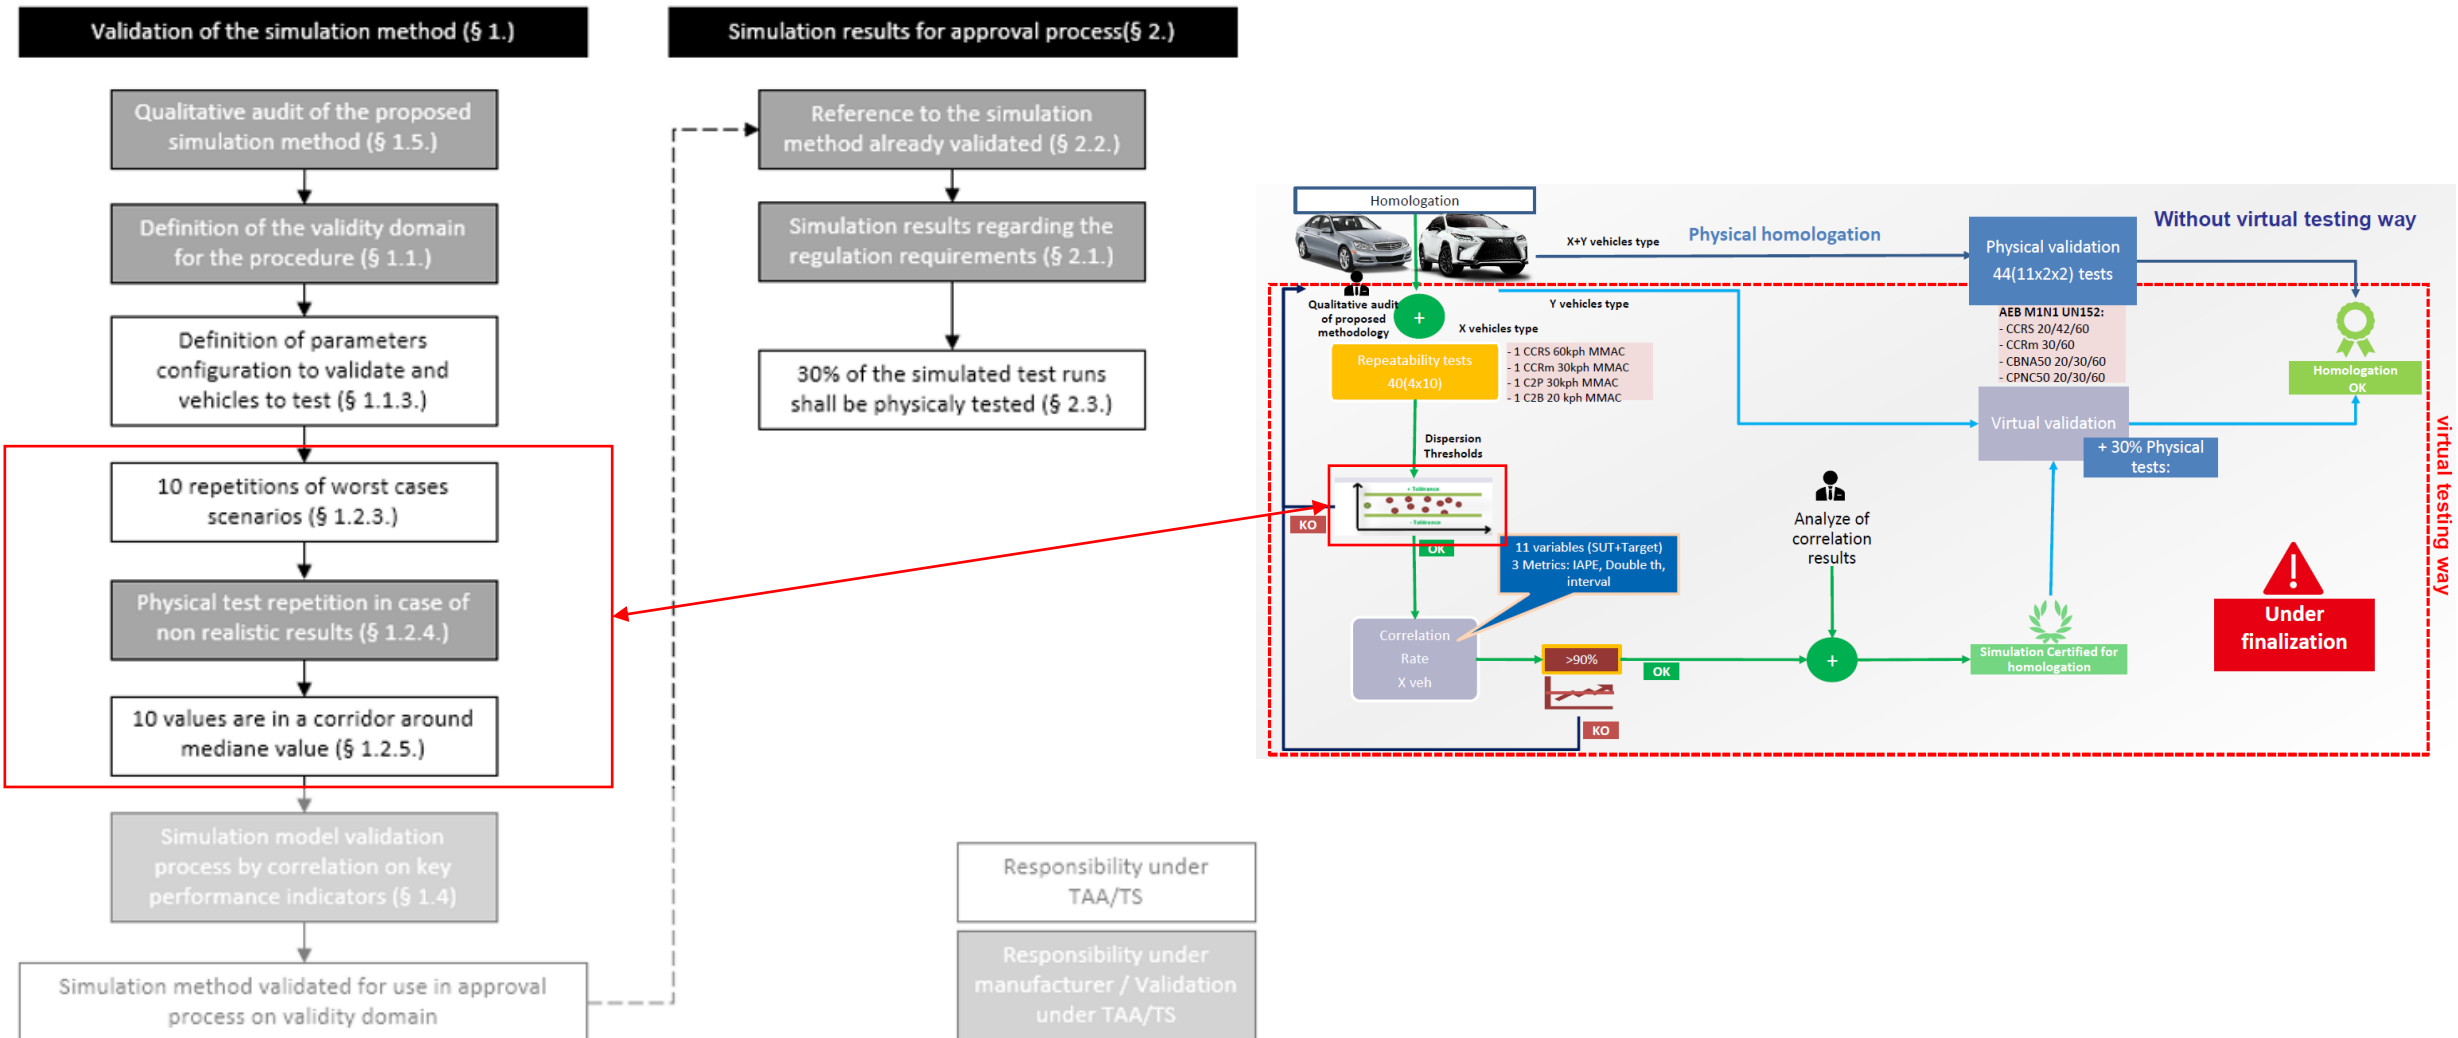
Validation of the simulation method (§ 1.)

Qualitative audit of the proposed simulation method (§ 1.5.)

Definition of the validity domain for the procedure (§ 1.1.)

Definition of parameters configuration to validate and vehicles to test (§ 1.1.3.)

10 repetitions of worst cases scenarios (§ 1.2.3.)

Physical test repetition in case of non realistic results (§ 1.2.4.)

10 values are in a corridor around mediane value (§ 1.2.5.)

Simulation model validation process by correlation on key performance indicators (§ 1.4)

Simulation method validated for use in approval process on validity domain

Simulation results for approval process(§ 2.)

Reference to the simulation method already validated (§ 2.2.)

Simulation results regarding the regulation requirements (§ 2.1.)

30% of the simulated test runs shall be physicaly tested (§ 2.3.)

Responsibility under TAA/TS

Responsibility under manufacturer / Validation under TAA/TS

Homologation

X+Y vehicles type

Physical homologation

Physical validation 44(11x2x2) tests

Without virtual testing way

Qualitative audit of proposed methodology

Y vehicles type

X vehicles type

Repeatability tests 40(4x10)

- 1 CCRS 60kph MMAC
- 1 CCRm 30kph MMAC
- 1 C2P 30kph MMAC
- 1 C2B 20 kph MMAC

AEB M1N1 UN152:
- CCRS 20/42/60
- CCRm 30/60
- CBNA50 20/30/60
- CPNC50 20/30/60

Homologation OK

Virtual validation

+ 30% Physical tests:

Dispersion Thresholds

KO

OK

11 variables (SUT+Target)
3 Metrics: IAPE, Double th, interval

Analyze of correlation results

Correlation Rate X veh

>90%

OK

KO

Simulation Certified for homologation

Under finalization

virtual testing way